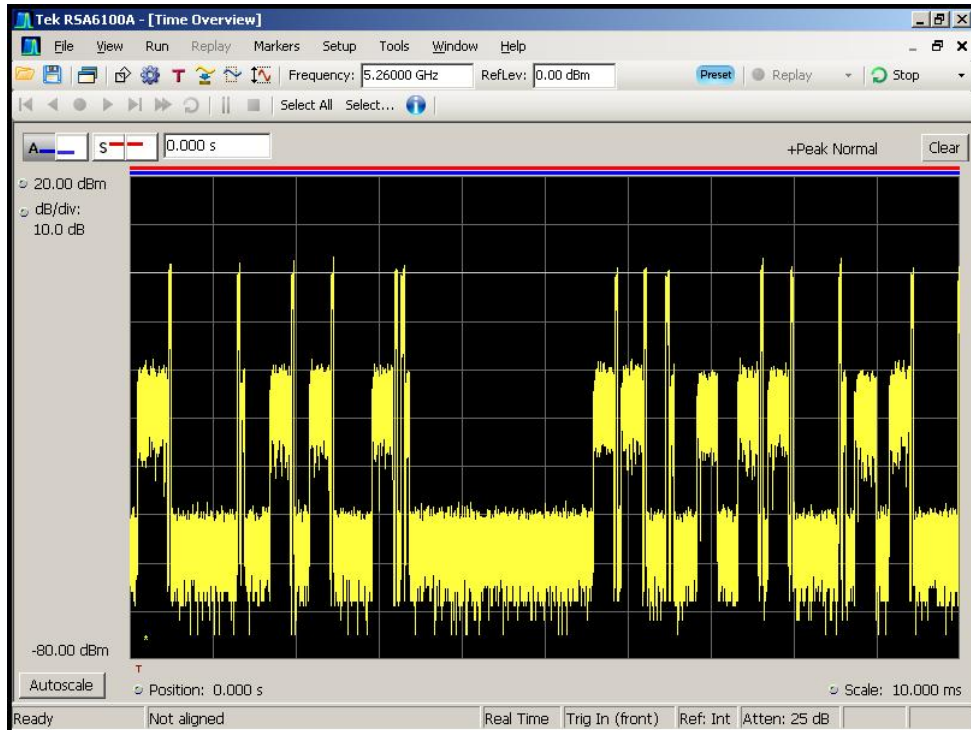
Tek RSA6100A - [Time Overview]

File View Run Replay Markers Setup Tools Window Help

T Frequency: 5.26000 GHz RefLev: 0.00 dBm Preset Replay Stop

Select All Select...

A S 0.000 s +Peak Normal Clear

20.00 dBm
dB/div:
10.0 dB

-80.00 dBm

T

Autoscale Position: 0.000 s Scale: 10.000 ms

Ready Not aligned Real Time Trig In (front) Ref: Int Atten: 25 dB